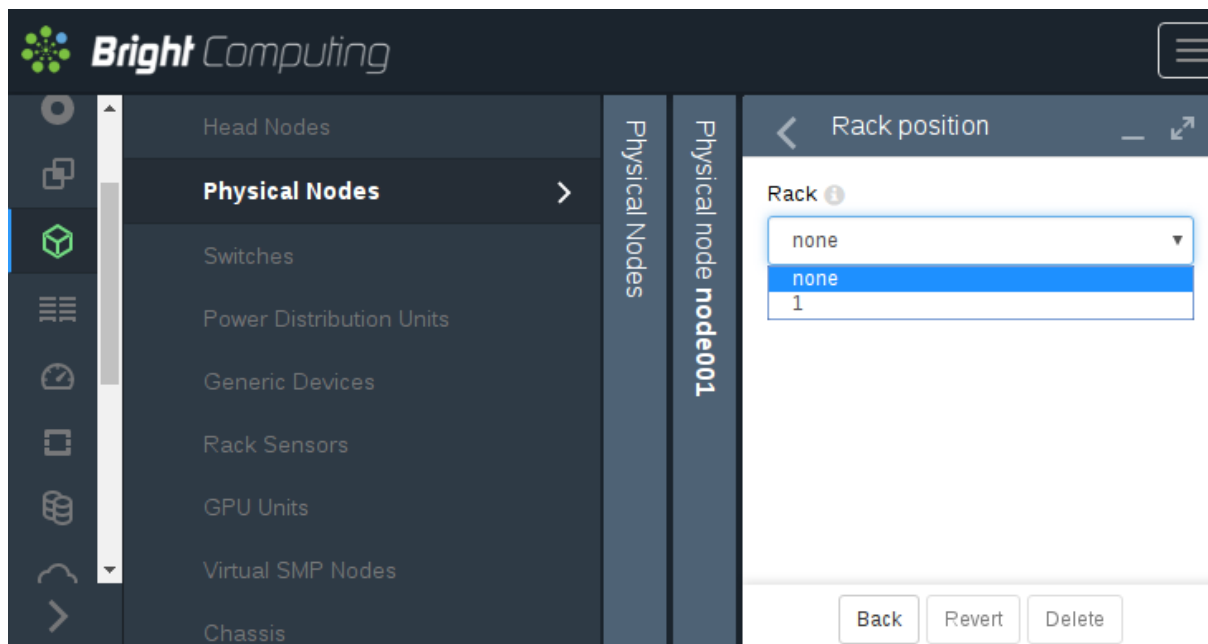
Bright Computing

Head Nodes
Physical Nodes
Switches
Power Distribution Units
Generic Devices
Rack Sensors
GPU Units
Virtual SMP Nodes
Chassis

Physical Nodes

Physical node node001

Rack position

Rack

none

none
1

Back
Revert
Delete